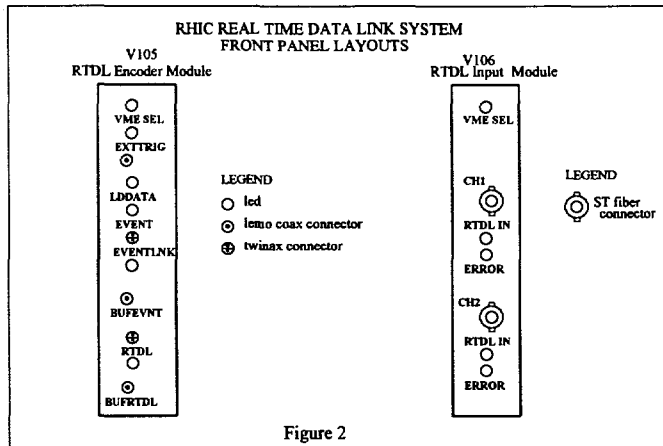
RHIC REAL TIME DATA LINK SYSTEM
FRONT PANEL LAYOUTS

V105
RTDL Encoder Module

VME SEL
EXTTRIG
LDDATA
EVENT
EVENTLNK
BUFEVNT
RTDL
BUFRTDL

LEGEND
led
lemo coax connector
twinax connector

V106
RTDL Input Module

VME SEL
CH1
RTDL IN
ERROR
CH2
RTDL IN
ERROR

LEGEND
ST fiber connector

Figure 2